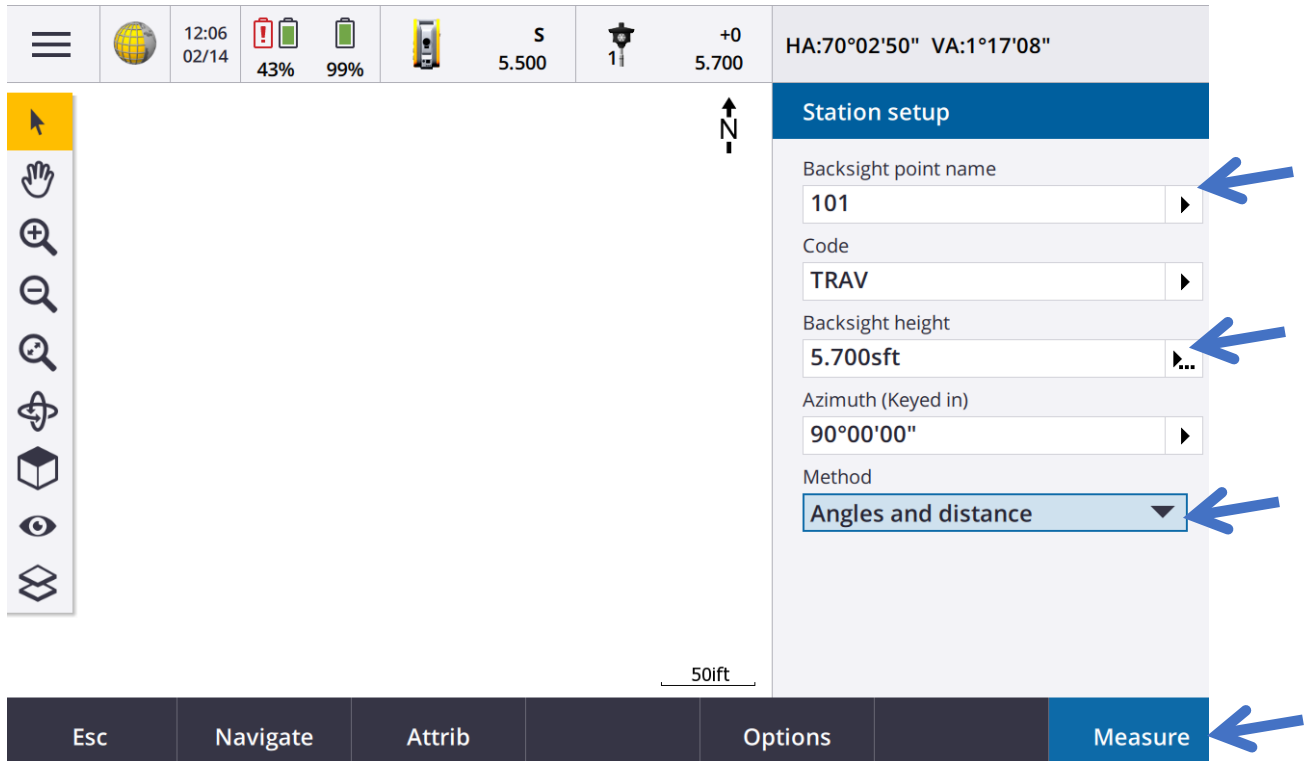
12:06
02/14

43%

99%

S
5.500

1

+0
5.700

HA:70°02'50" VA:1°17'08"

N

Station setup

Backsight point name
101

Code
TRAV

Backsight height
5.700sft

Azimuth (Keyed in)
90°00'00"

Method
Angles and distance

50ift

Esc

Navigate

Attrib

Options

Measure